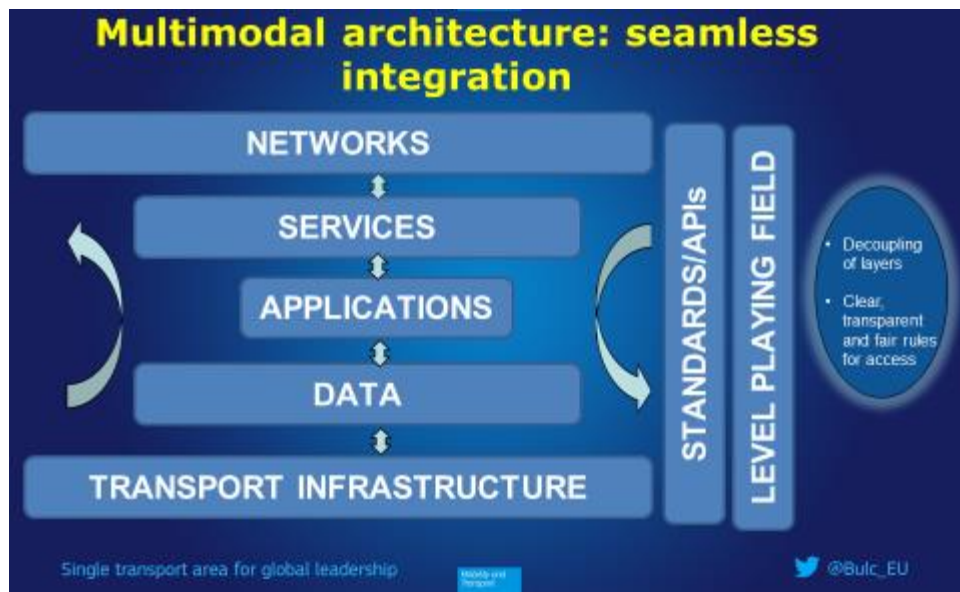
Multimodal architecture: seamless integration

NETWORKS

SERVICES

APPLICATIONS

DATA

TRANSPORT INFRASTRUCTURE

STANDARDS/APIs

LEVEL PLAYING FIELD

• Decoupling of layers

• Clear, transparent and fair rules for access

Single transport area for global leadership

Mobility and Transport

@Bulc_EU